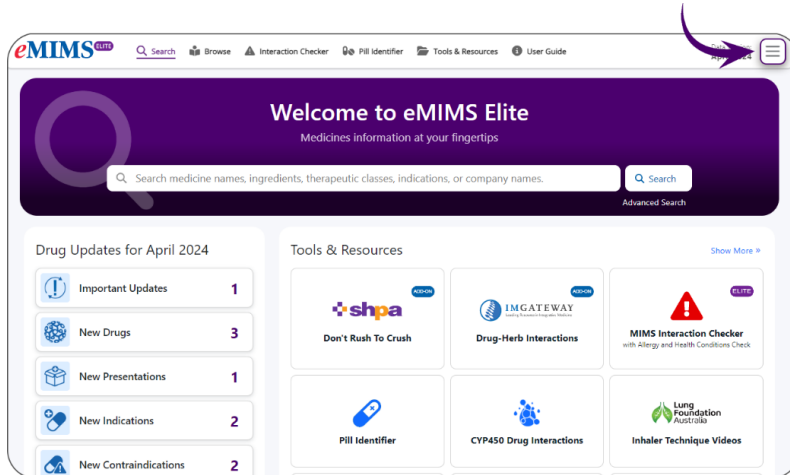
eMIMS ELITE

Search Browse Interaction Checker Pill Identifier Tools & Resources User Guide

Data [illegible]
Apr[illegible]24

Welcome to eMIMS Elite

Medicines information at your fingertips

Search medicine names, ingredients, therapeutic classes, indications, or company names.

Search

Advanced Search

Drug Updates for April 2024

Important Updates 1

New Drugs 3

New Presentations 1

New Indications 2

New Contraindications 2

Tools & Resources

Show More »

ADD-ON
shpa
Don't Rush To Crush

ADD-ON
IMGATEWAY
Drug-Herb Interactions

ELITE
MIMS Interaction Checker
with Allergy and Health Conditions Check

Pill Identifier

CYP450 Drug Interactions

Lung Foundation Australia
Inhaler Technique Videos